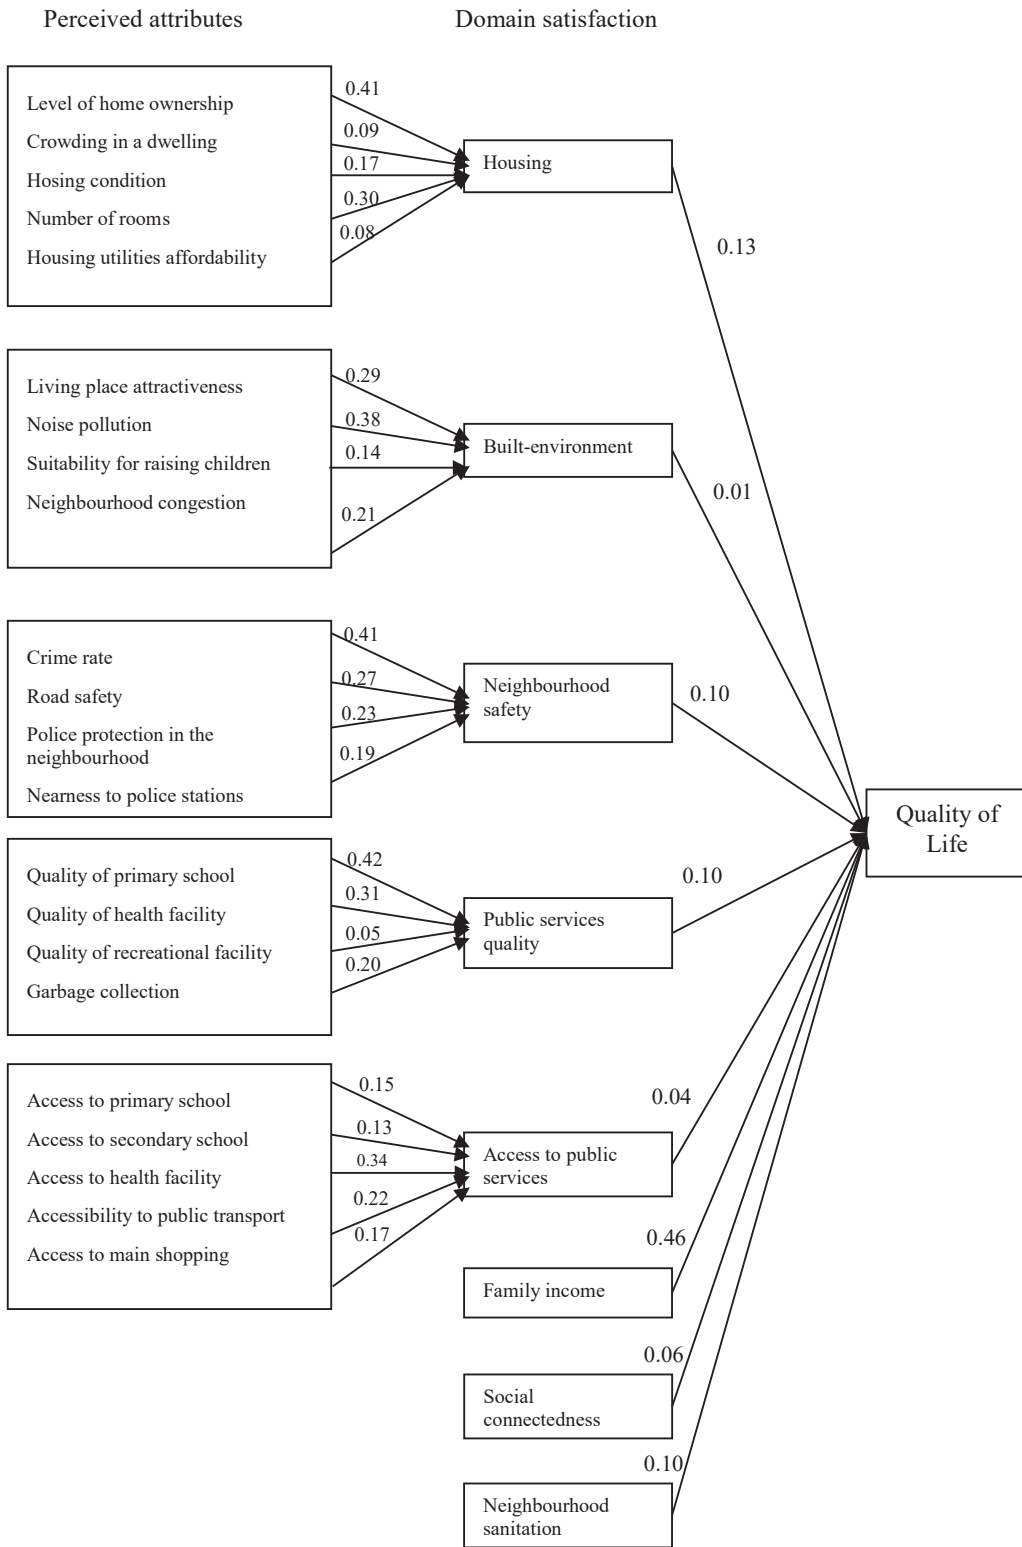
Perceived attributes

Domain satisfaction

Level of home ownership
Crowding in a dwelling
Hosing condition
Number of rooms
Housing utilities affordability

0.41
0.09
0.17
0.30
0.08

Housing

0.13

Living place attractiveness
Noise pollution
Suitability for raising children
Neighbourhood congestion

0.29
0.38
0.14
0.21

Built-environment

0.01

Crime rate
Road safety
Police protection in the neighbourhood
Nearness to police stations

0.41
0.27
0.23
0.19

Neighbourhood safety

0.10

Quality of Life

Quality of primary school
Quality of health facility
Quality of recreational facility
Garbage collection

0.42
0.31
0.05
0.20

Public services quality

0.10

Access to primary school
Access to secondary school
Access to health facility
Accessibility to public transport
Access to main shopping

0.15
0.13
0.34
0.22
0.17

Access to public services

0.04

0.46

Family income

0.06

Social connectedness

0.10

Neighbourhood sanitation